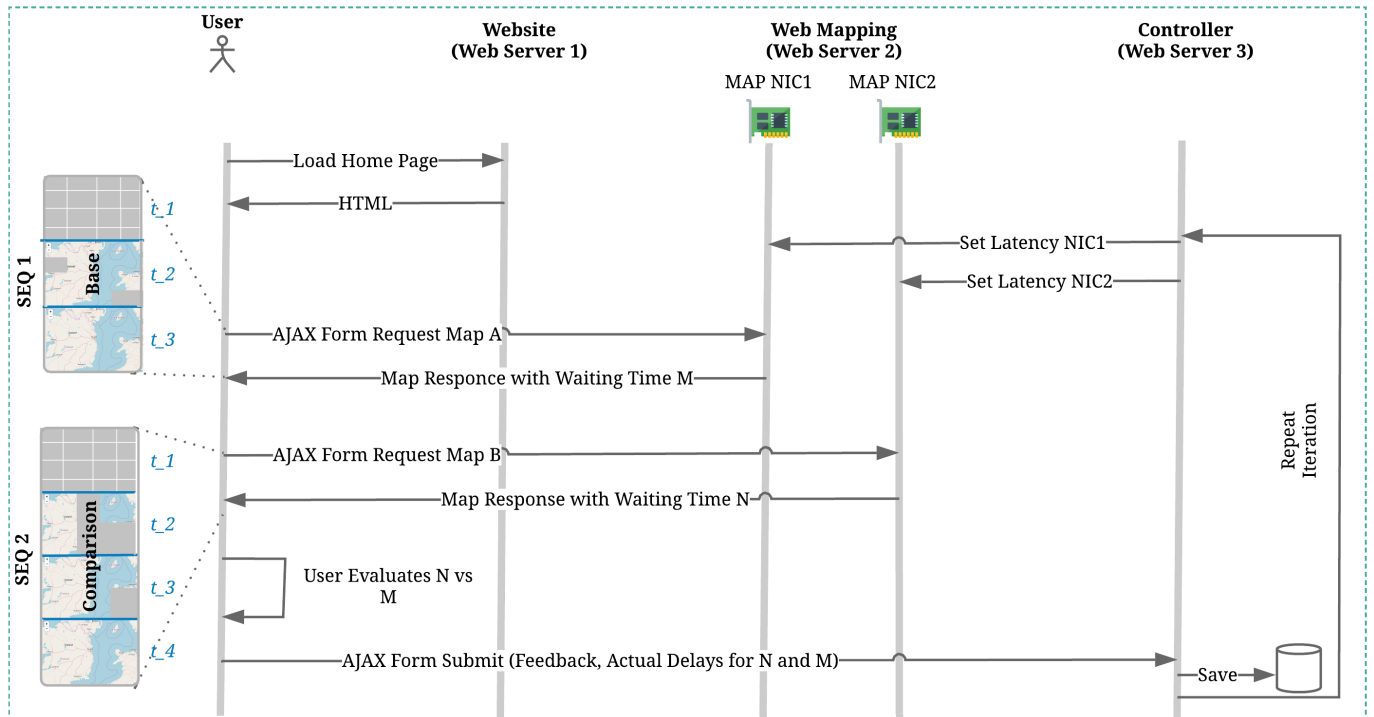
User

Website
(Web Server 1)

Web Mapping
(Web Server 2)

Controller
(Web Server 3)

MAP NIC1

MAP NIC2

Load Home Page

HTML

t_1

Set Latency NIC1

t_2

Set Latency NIC2

SEQ 1

Base

t_3

AJAX Form Request Map A

Map Responce with Waiting Time M

Repeat Iteration

t_1

AJAX Form Request Map B

Map Response with Waiting Time N

t_2

SEQ 2

Comparison

User Evaluates N vs M

t_3

t_4

AJAX Form Submit (Feedback, Actual Delays for N and M)

Save